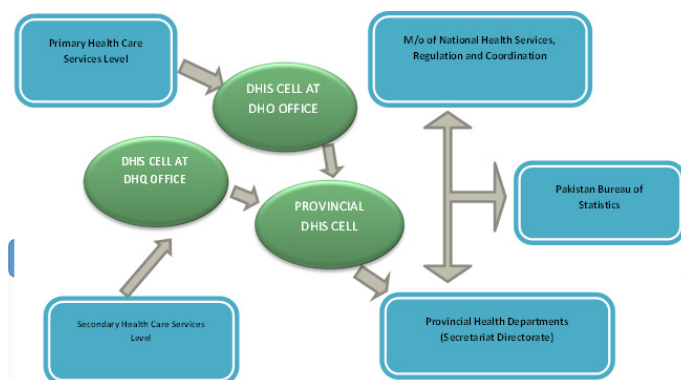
Primary Health Care Services Level

DHIS CELL AT DHO OFFICE

M/o of National Health Services, Regulation and Coordination

DHIS CELL AT DHQ OFFICE

PROVINCIAL DHIS CELL

Pakistan Bureau of Statistics

Secondary Health Care Services Level

Provincial Health Departments (Secretariat Directorate)